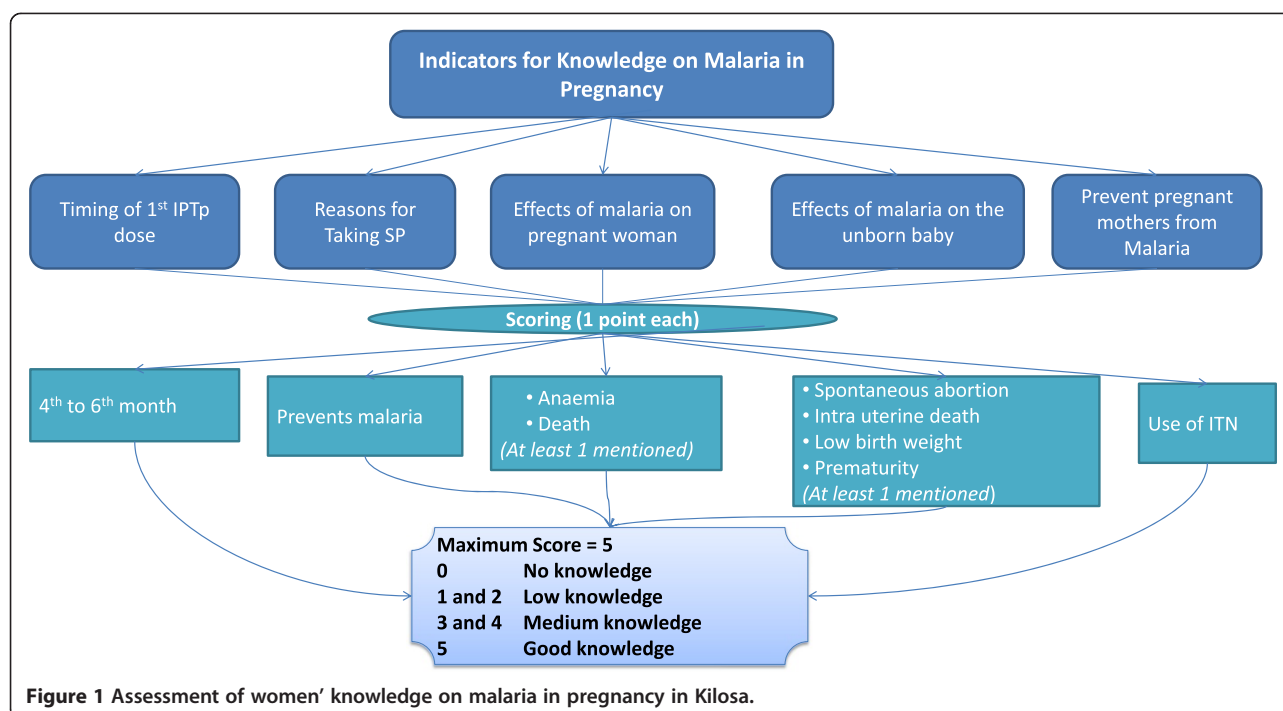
Indicators for Knowledge on Malaria in Pregnancy

Timing of 1$^{st}$ IPTp dose

Reasons for Taking SP

Effects of malaria on pregnant woman

Effects of malaria on the unborn baby

Prevent pregnant mothers from Malaria

Scoring (1 point each)

4$^{th}$ to 6$^{th}$ month

Prevents malaria

• Anaemia
• Death
(At least 1 mentioned)

• Spontaneous abortion
• Intra uterine death
• Low birth weight
• Prematurity
(At least 1 mentioned)

Use of ITN

Maximum Score = 5
0 No knowledge
1 and 2 Low knowledge
3 and 4 Medium knowledge
5 Good knowledge

Figure 1 Assessment of women' knowledge on malaria in pregnancy in Kilosa.